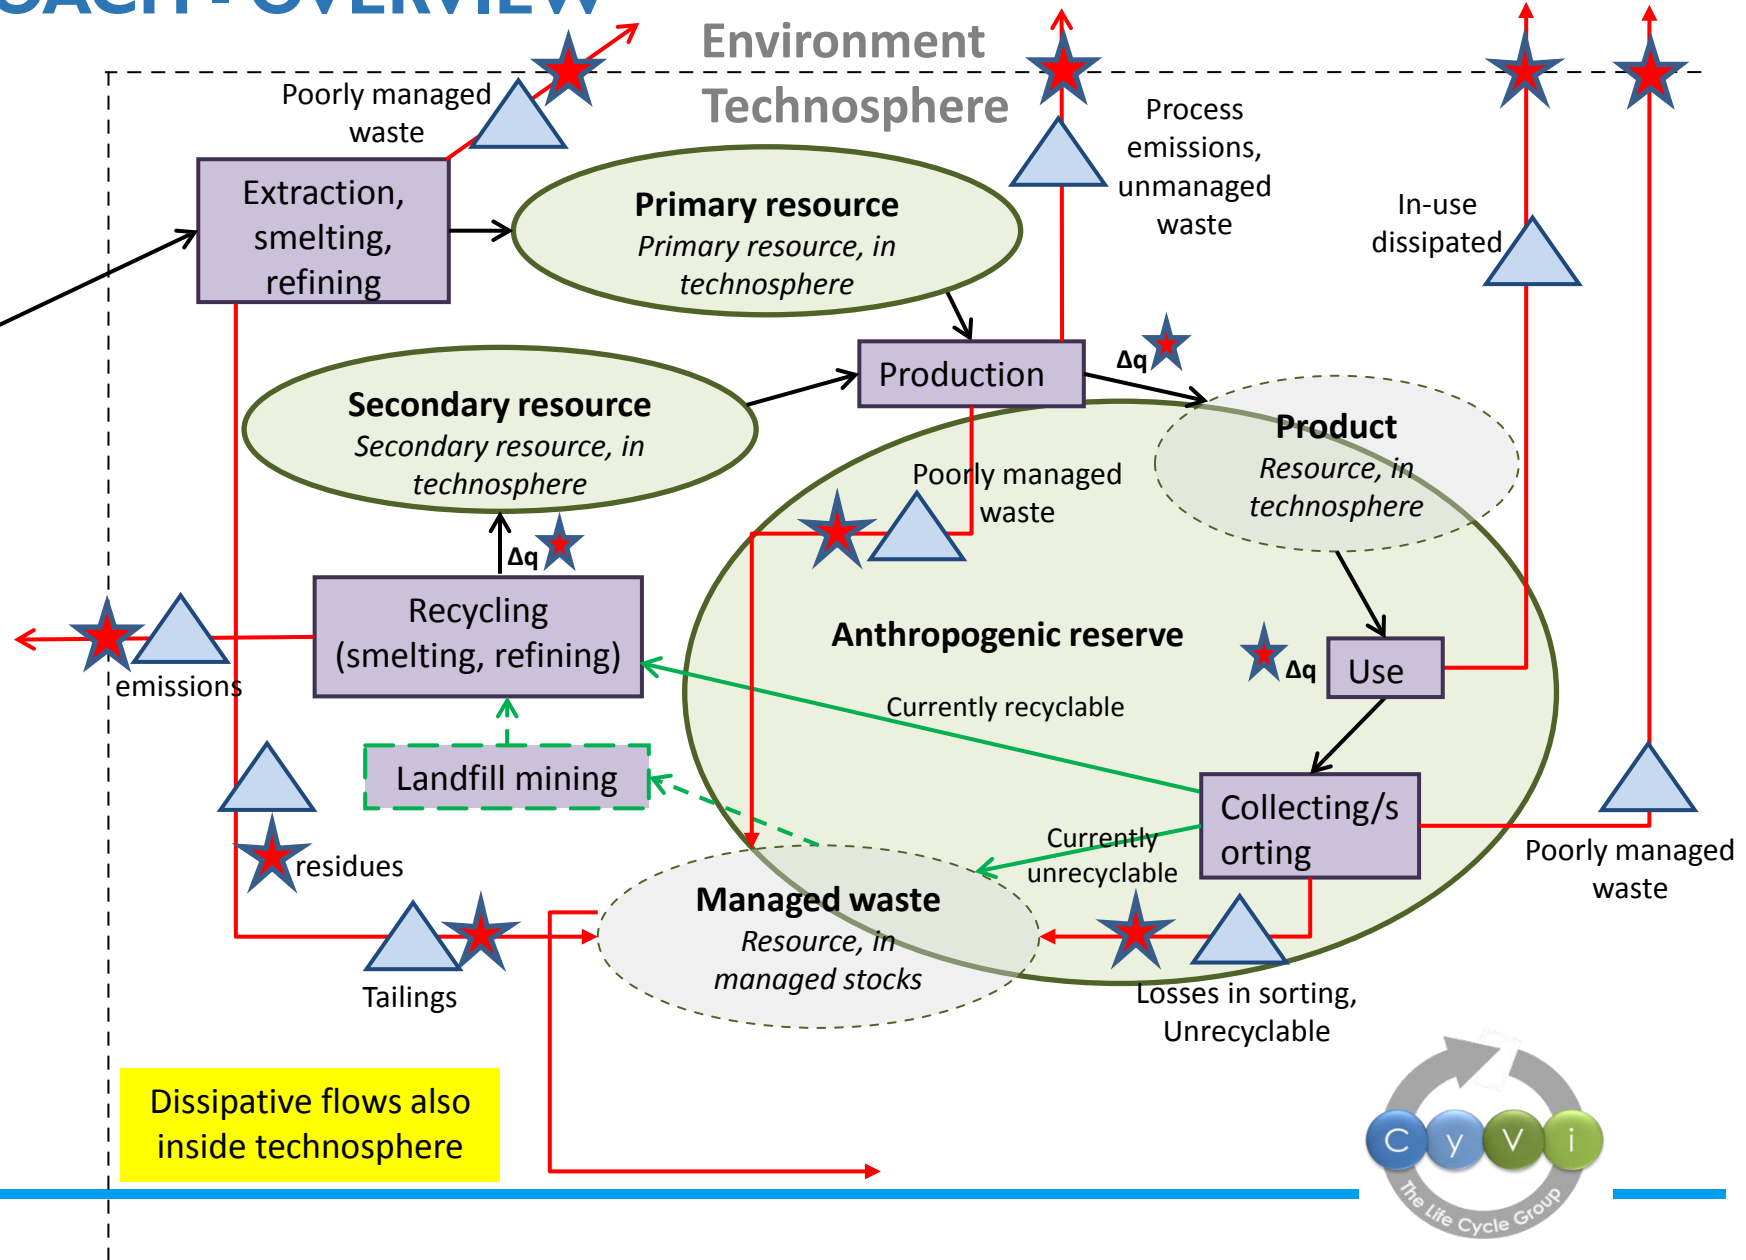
OACH - OVERVIEW

Environment

Technosphere

Poorly managed waste

Process emissions, unmanaged waste

In-use dissipated

Extraction, smelting, refining

Primary resource
Primary resource, in technosphere

Production

Δq

Secondary resource
Secondary resource, in technosphere

Product
Resource, in technosphere

Poorly managed waste

Δq

Recycling (smelting, refining)

emissions

Anthropogenic reserve

Δq

Use

Currently recyclable

Landfill mining

Collecting/sorting

Currently unrecyclable

Poorly managed waste

residues

Managed waste
Resource, in managed stocks

Tailings

Losses in sorting, Unrecyclable

Dissipative flows also inside technosphere

C y V i

The Life Cycle Group